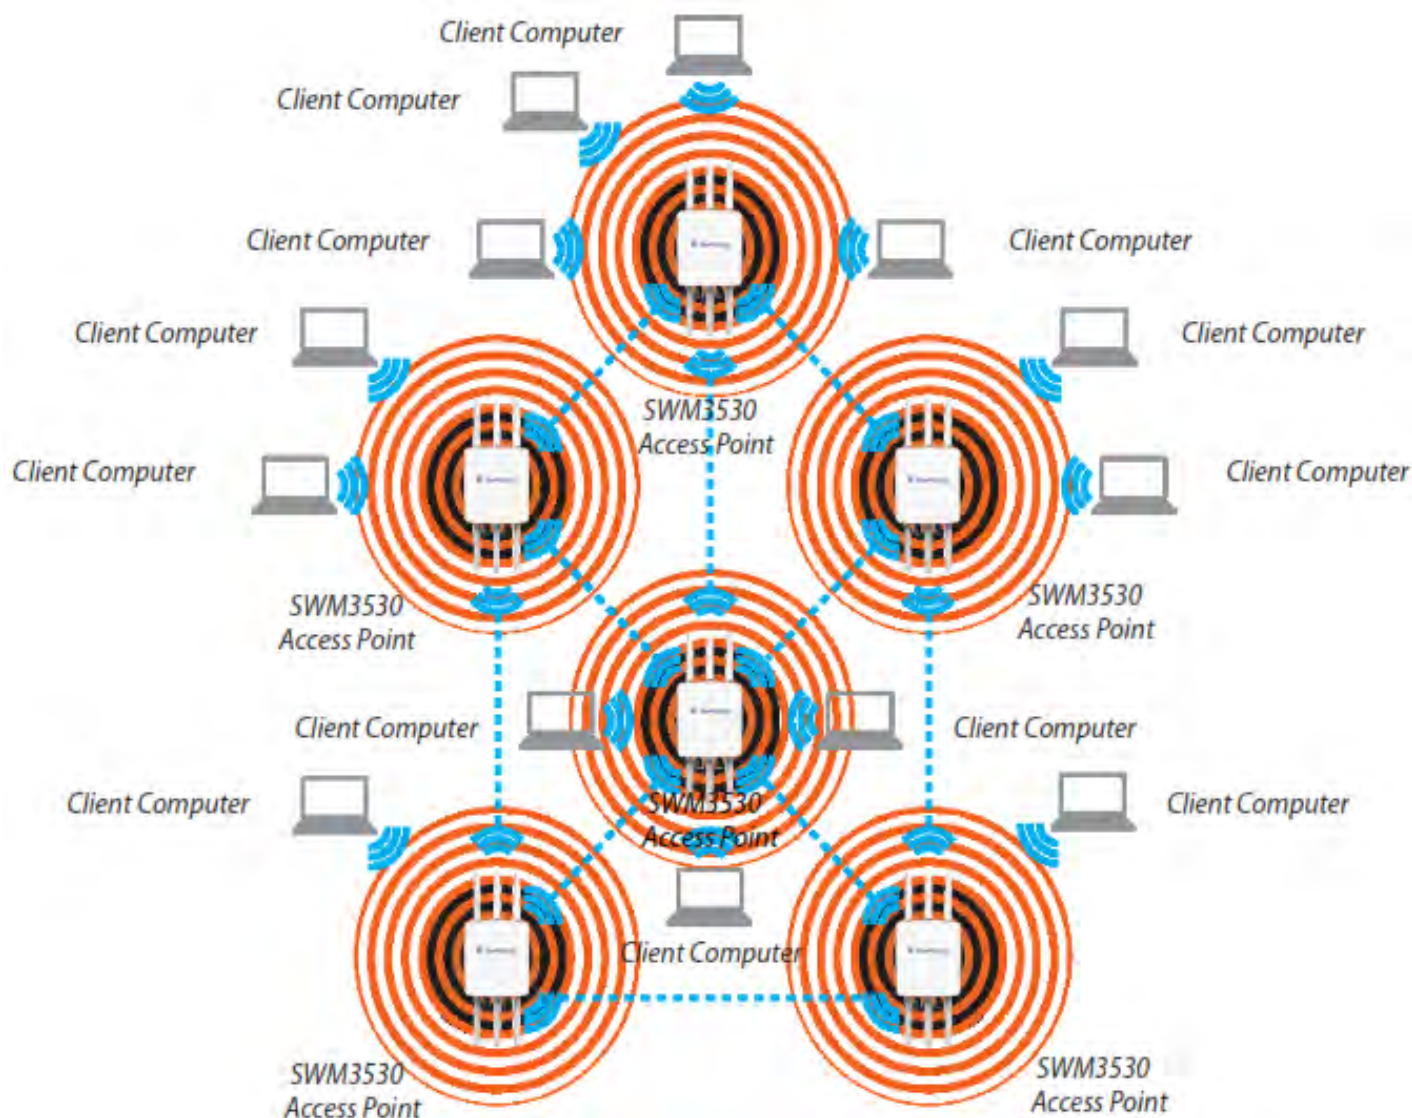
Client Computer
Client Computer
Client Computer
Client Computer
Client Computer
Client Computer
SWM3530
Access Point
Client Computer
Client Computer
SWM3530
Access Point
SWM3530
Access Point
Client Computer
Client Computer
Client Computer
SWM3530
Access Point
Client Computer
Client Computer
SWM3530
Access Point
SWM3530
Access Point